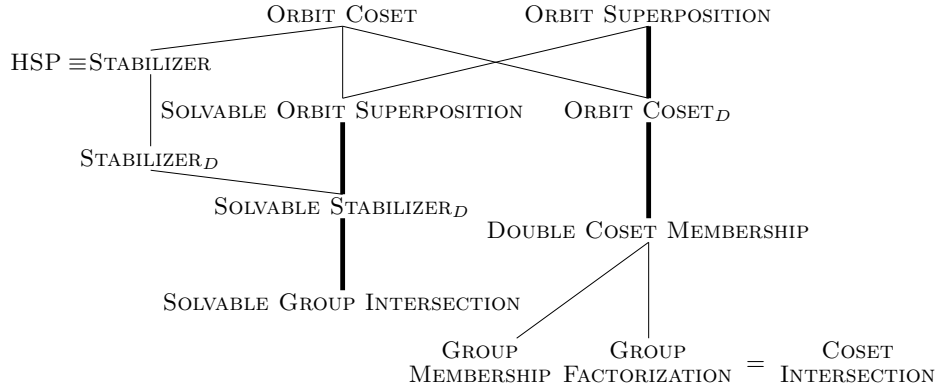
Orbit Coset

Orbit Superposition

HSP $\equiv$Stabilizer

Solvable Orbit Superposition

Orbit Coset$_D$

Stabilizer$_D$

Solvable Stabilizer$_D$

Double Coset Membership

Solvable Group Intersection

Group Membership

Group Factorization $=$ Coset Intersection